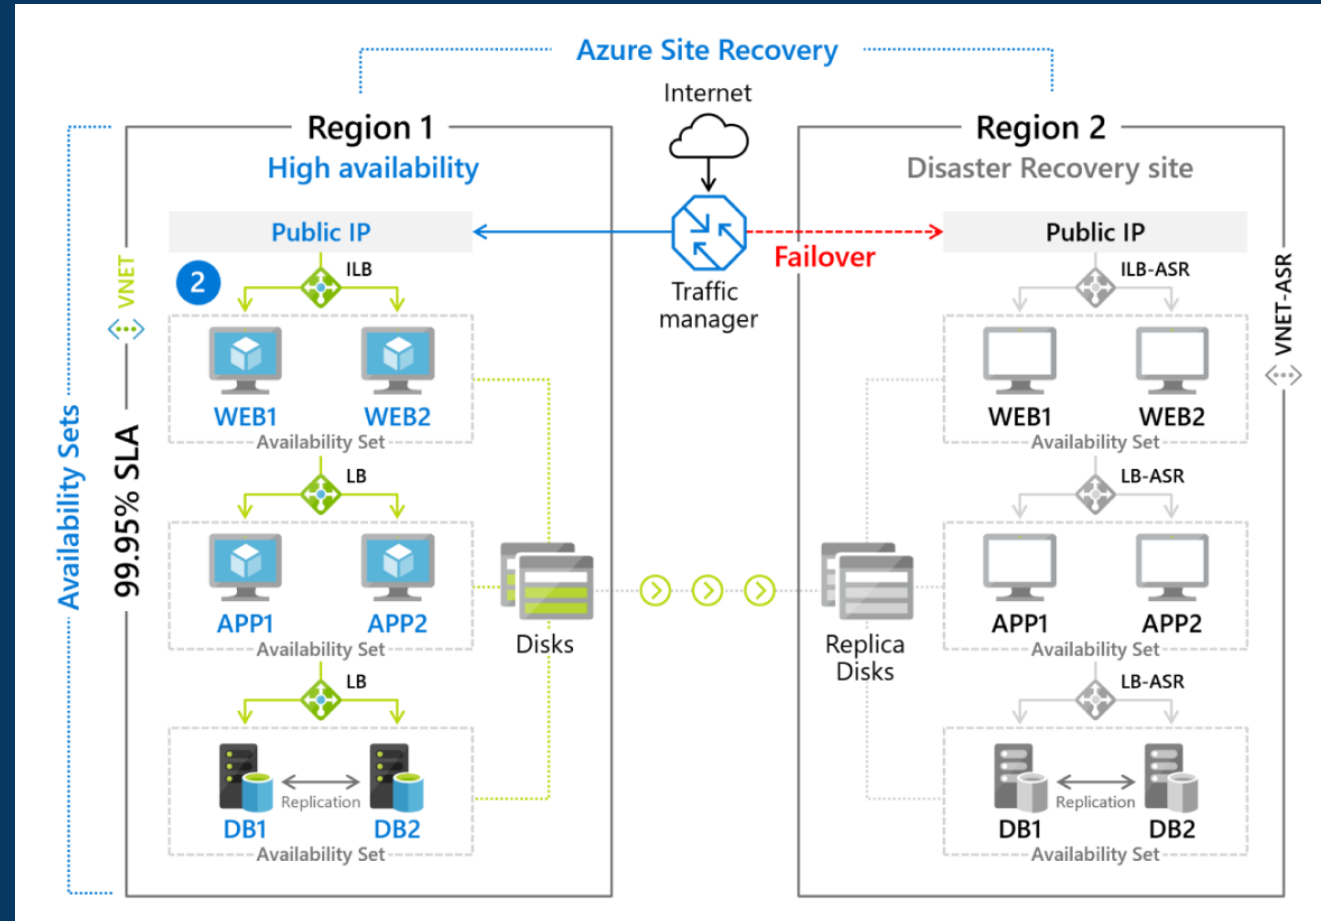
Azure Site Recovery

Internet

Region 1
High availability

Availability Sets

99.95% SLA

VNET

Public IP

2

ILB

WEB1 WEB2
Availability Set

LB

APP1 APP2
Availability Set

LB

DB1 Replication DB2
Availability Set

Traffic manager

Failover

Disks

Replica Disks

Region 2
Disaster Recovery site

Public IP

ILB-ASR

WEB1 WEB2
Availability Set

LB-ASR

APP1 APP2
Availability Set

LB-ASR

DB1 Replication DB2
Availability Set

VNET-ASR